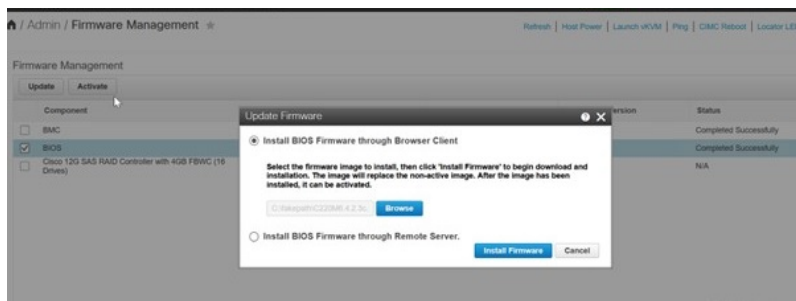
/ Admin / Firmware Management ★

Refresh | Host Power | Launch vKVM | Ping | CIMC Reboot | Locator LED

Firmware Management

Update Activate

| | Component | ersion | Status |
|---|---|---|---|
| ☐ | BMC | | Completed Successfully |
| ☑ | BIOS | | Completed Successfully |
| ☐ | Cisco 12G SAS RAID Controller with 4GB FBWC (16 Drives) | | N/A |

Update Firmware

Install BIOS Firmware through Browser Client

Select the firmware image to install, then click "Install Firmware" to begin download and installation. The image will replace the non-active image. After the image has been installed, it can be activated.

C:\fakepath\C220M6.4.2.3c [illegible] Browse

Install BIOS Firmware through Remote Server.

Install Firmware Cancel